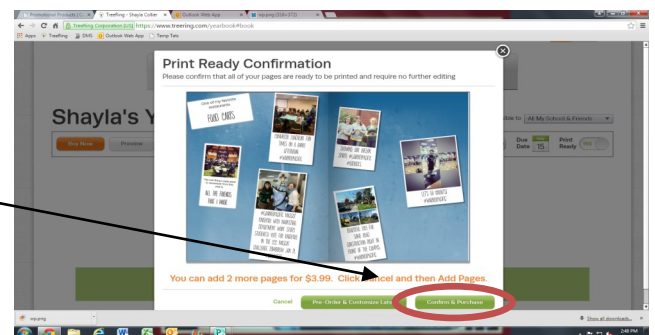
Promotional Products | C ×   Treefing - Shayla Colber ×   Outlook Web App ×   wp.png (638×372) ×

Treering Corporation [US] https://www.treering.com/yearbook#book

Apps   Treefing   DNS   Outlook Web App   Temp Tats

Shayla's Y

Buy Now   Preview

ible to: All My School & Friends

Due Date 15   Print Ready

Print Ready Confirmation

Please confirm that all of your pages are ready to be printed and require no further editing

One of my favorite restaurants FOOD CARTS

ALL THE FRIENDS THAT I MADE

LETS GO BRAVES #WARRIORPRIDE

You can add 2 more pages for $3.99. Click Cancel and then Add Pages.

Cancel   Pre-Order & Customize Late   Confirm & Purchase

wp.png

Show all downloads...

2:48 PM